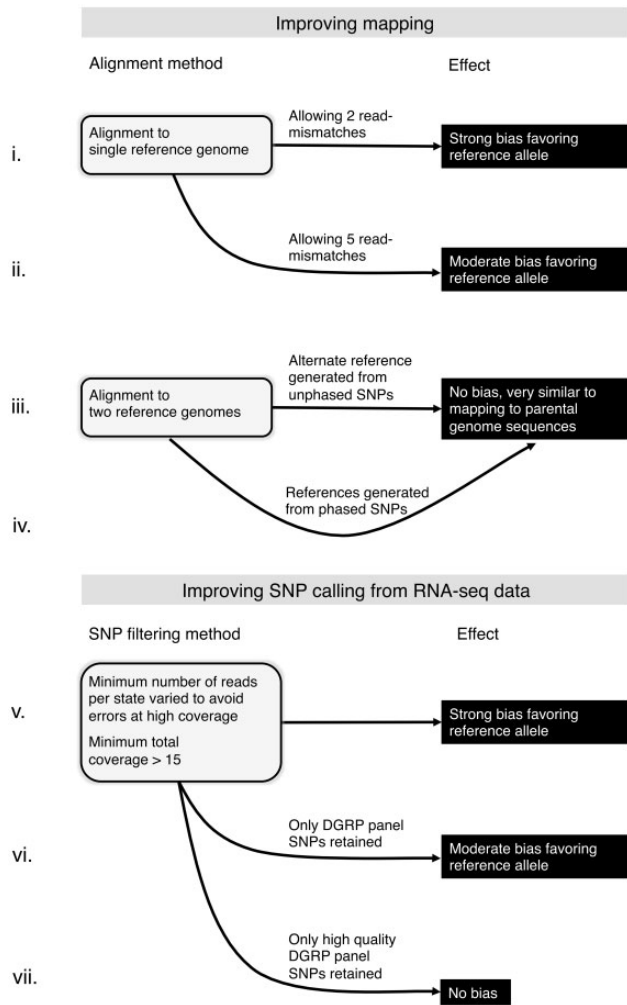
Improving mapping

Alignment method

Effect

i.

Alignment to single reference genome

Allowing 2 read-mismatches

Strong bias favoring reference allele

ii.

Allowing 5 read-mismatches

Moderate bias favoring reference allele

iii.

Alignment to two reference genomes

Alternate reference generated from unphased SNPs

No bias, very similar to mapping to parental genome sequences

iv.

References generated from phased SNPs

Improving SNP calling from RNA-seq data

SNP filtering method

Effect

v.

Minimum number of reads per state varied to avoid errors at high coverage

Minimum total coverage > 15

Strong bias favoring reference allele

vi.

Only DGRP panel SNPs retained

Moderate bias favoring reference allele

vii.

Only high quality DGRP panel SNPs retained

No bias